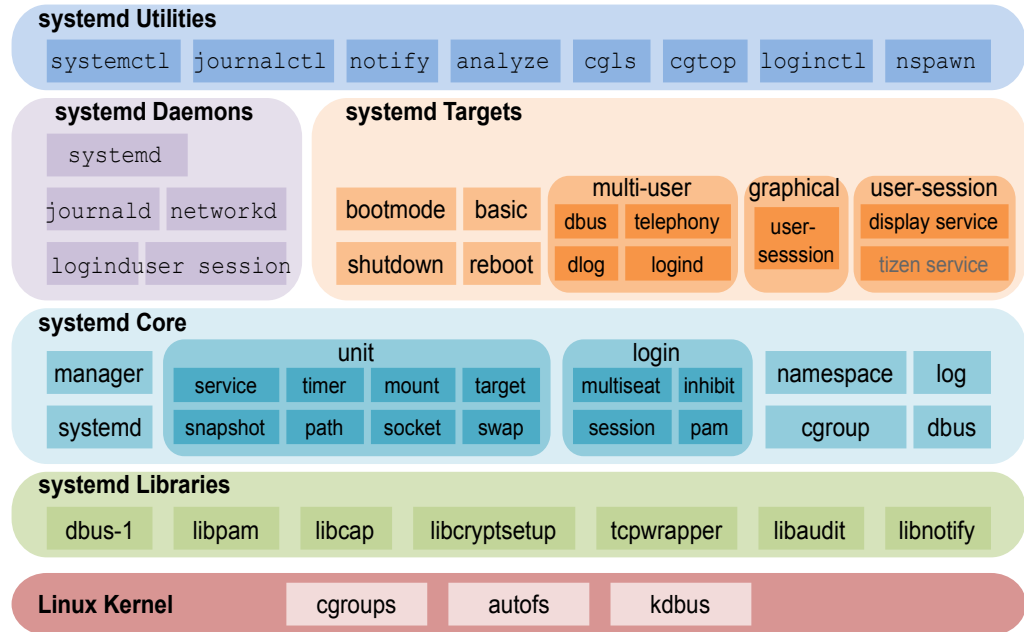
systemd Utilities

systemctl journalctl notify analyze cgls cgtop loginctl nspawn

systemd Daemons

systemd

journald networkd

logind user session

systemd Targets

bootmode basic

shutdown reboot

multi-user

dbus telephony

dlog logind

graphical

user-sesssion

user-session

display service

tizen service

systemd Core

manager

systemd

unit

service timer mount target

snapshot path socket swap

login

multiseat inhibit

session pam

namespace log

cgroup dbus

systemd Libraries

dbus-1 libpam libcap libcryptsetup tcpwrapper libaudit libnotify

Linux Kernel

cgroups autofs kdbus